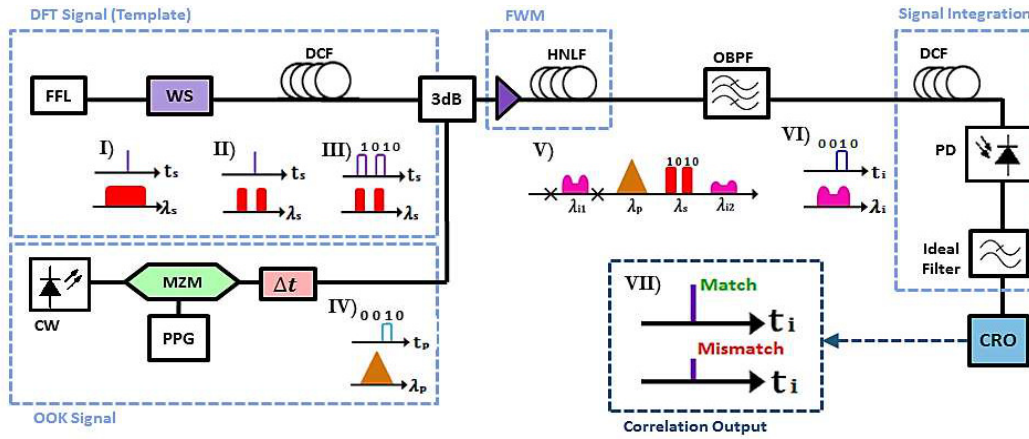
DFT Signal (Template)

FWM

Signal Integration

DCF

HNLF

OBPF

DCF

FFL

WS

3dB

PD

I) $t_s$ $\lambda_s$

II) $t_s$ $\lambda_s$

III) 1010 $t_s$ $\lambda_s$

V) $\lambda_{i1}$ $\lambda_p$ 1010 $\lambda_s$ $\lambda_{i2}$

VI) 0010 $t_i$ $\lambda_i$

Ideal Filter

CW

MZM

$\Delta t$

PPG

IV) 0010 $t_p$ $\lambda_p$

VII) Match $t_i$ Mismatch $t_i$

CRO

OOK Signal

Correlation Output